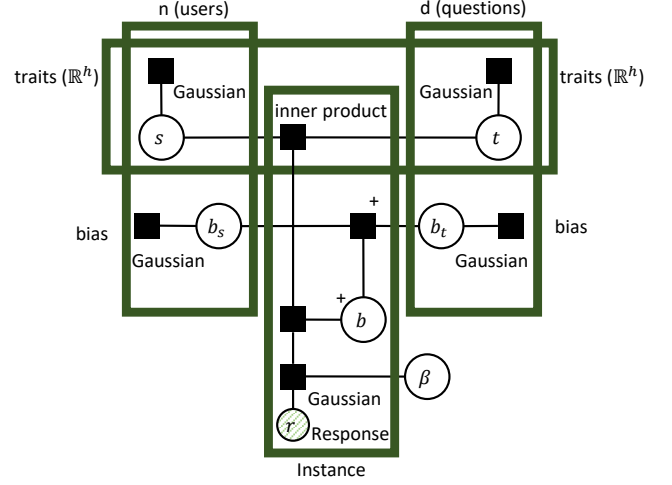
n (users)

d (questions)

traits ($\mathbb{R}^h$)

traits ($\mathbb{R}^h$)

Gaussian

Gaussian

inner product

$s$

$t$

+

bias

$b_s$

$b_t$

bias

Gaussian

Gaussian

+

$b$

$\beta$

Gaussian

$r$

Response

Instance